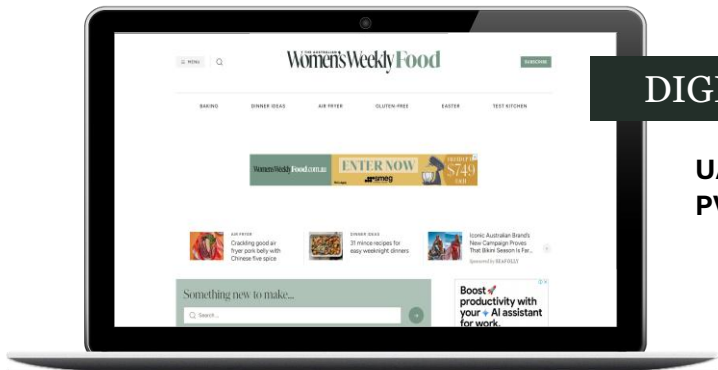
≡ MENU

THE AUSTRALIAN Women's Weekly Food

SUBSCRIBE

BAKING DINNER IDEAS AIR FRYER GLUTEN-FREE EASTER TEST KITCHEN

Women's Weekly Food.com.au ENTER NOW smeg $749

AIR FRYER
Cracking good air fryer pork belly with Chinese five spice

DINNER IDEAS
31 mince recipes for easy weeknight dinners

Iconic Australian Brand's New Campaign Proves That Bikini Season Is For...
Sponsored by SEAFOLLY

Something new to make...

Search...

Boost productivity with your AI assistant for work.

DIGI

UA
PV